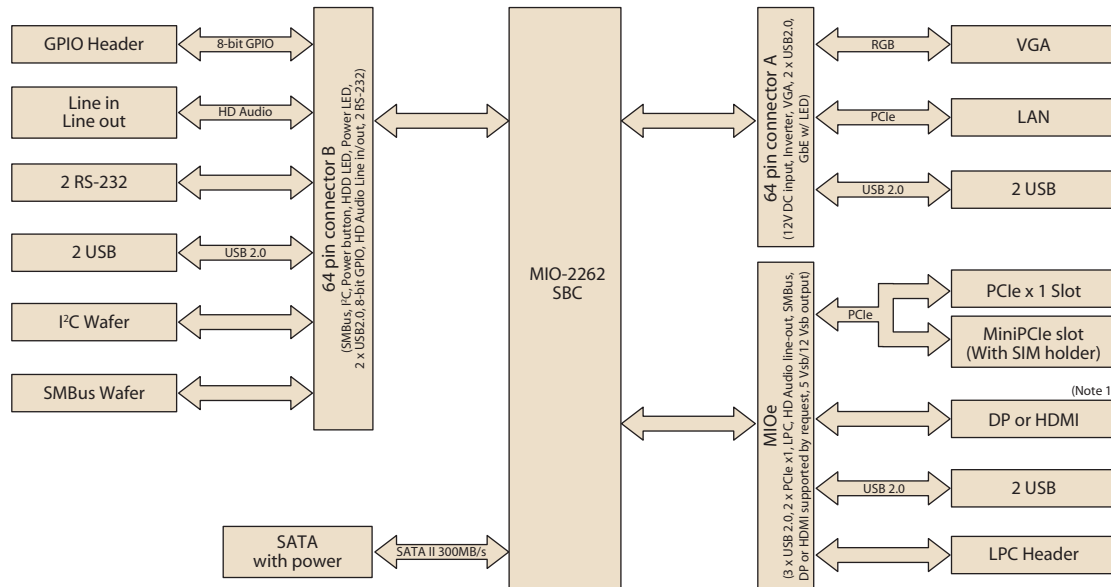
GPIO Header
8-bit GPIO
Line in
Line out
HD Audio
2 RS-232
2 USB
USB 2.0
I$^2$C Wafer
SMBus Wafer

64 pin connector B
(SMBus, I$^2$C, Power button, HDD LED, Power LED, 2 x USB2.0, 8-bit GPIO, HD Audio Line in/out, 2 RS-232)

MIO-2262
SBC

SATA
with power
SATA II 300MB/s

64 pin connector A
(12V DC input, Inverter, VGA, 2 x USB2.0, GbE w/ LED)

RGB
VGA
PCIe
LAN
USB 2.0
2 USB

MIOe
(3 x USB 2.0, 2 x PCIe x1, LPC, HD Audio line-out, SMBus, DP or HDMI supported by request, 5 Vsb/12 Vsb output)

PCIe
PCIe x 1 Slot
MiniPCIe slot
(With SIM holder)
(Note 1
DP or HDMI
USB 2.0
2 USB
LPC Header